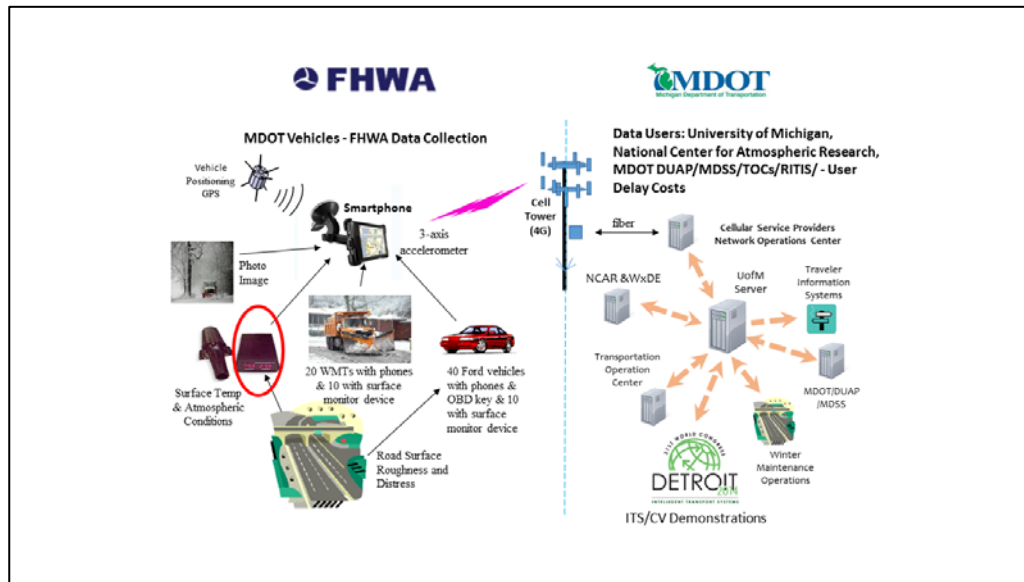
FHWA

MDOT
Michigan Department of Transportation

MDOT Vehicles - FHWA Data Collection

Data Users: University of Michigan, National Center for Atmospheric Research, MDOT DUAP/MDSS/TOCs/RITIS/ - User Delay Costs

Vehicle Positioning GPS

Smartphone

3-axis accelerometer

Cell Tower (4G)

fiber

Cellular Service Providers Network Operations Center

Photo Image

NCAR &WxDE

UofM Server

Traveler Information Systems

Surface Temp & Atmospheric Conditions

20 WMTs with phones & 10 with surface monitor device

40 Ford vehicles with phones & OBD key & 10 with surface monitor device

Transportation Operation Center

MDOT/DUAP /MDSS

Road Surface Roughness and Distress

2014 WORLD CONGRESS
DETROIT 2014
INTELLIGENT TRANSPORT SYSTEMS

Winter Maintenance Operations

ITS/CV Demonstrations